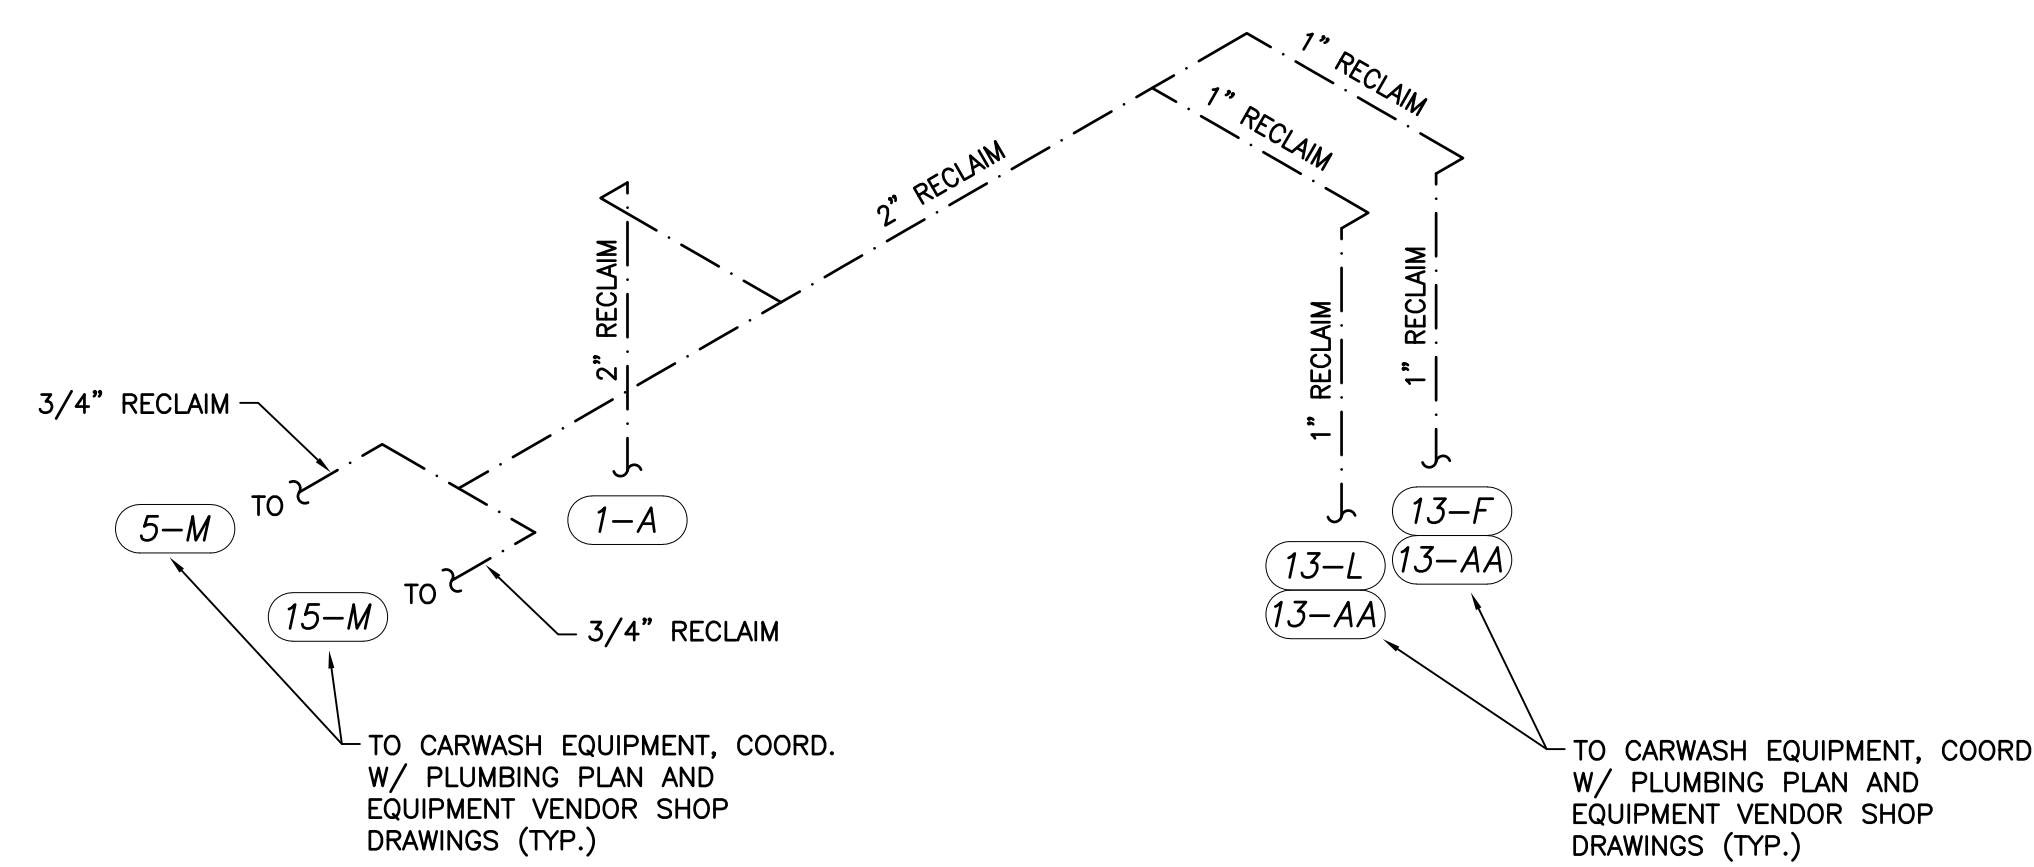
1" RECLAIM

1" RECLAIM

2" RECLAIM

2" RECLAIM

1" RECLAIM

1" RECLAIM

3/4" RECLAIM

TO

5–M

1–A

TO

15–M

3/4" RECLAIM

13–F

13–AA

13–L

13–AA

TO CARWASH EQUIPMENT, COORD. W/ PLUMBING PLAN AND EQUIPMENT VENDOR SHOP DRAWINGS (TYP.)

TO CARWASH EQUIPMENT, COORD W/ PLUMBING PLAN AND EQUIPMENT VENDOR SHOP DRAWINGS (TYP.)